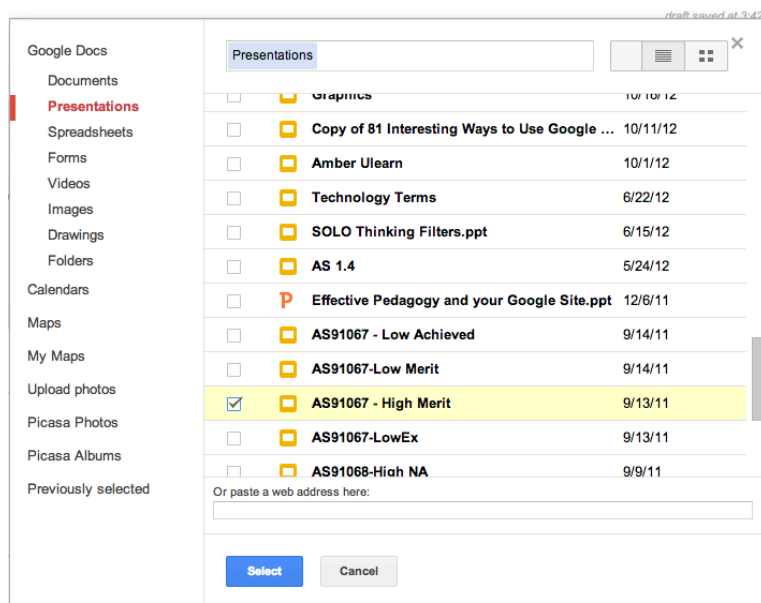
draft saved at 3:4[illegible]

Google Docs
Documents
Presentations
Spreadsheets
Forms
Videos
Images
Drawings
Folders
Calendars
Maps
My Maps
Upload photos
Picasa Photos
Picasa Albums
Previously selected

Presentations

| | Name | Date |
|---|---|---|
| | Graphics | 10/16/12 |
| | Copy of 81 Interesting Ways to Use Google ... | 10/11/12 |
| | Amber Ulearn | 10/1/12 |
| | Technology Terms | 6/22/12 |
| | SOLO Thinking Filters.ppt | 6/15/12 |
| | AS 1.4 | 5/24/12 |
| | Effective Pedagogy and your Google Site.ppt | 12/6/11 |
| | AS91067 - Low Achieved | 9/14/11 |
| | AS91067-Low Merit | 9/14/11 |
| ☑ | AS91067 - High Merit | 9/13/11 |
| | AS91067-LowEx | 9/13/11 |
| | AS91068-High NA | 9/9/11 |

Or paste a web address here:

Select
Cancel